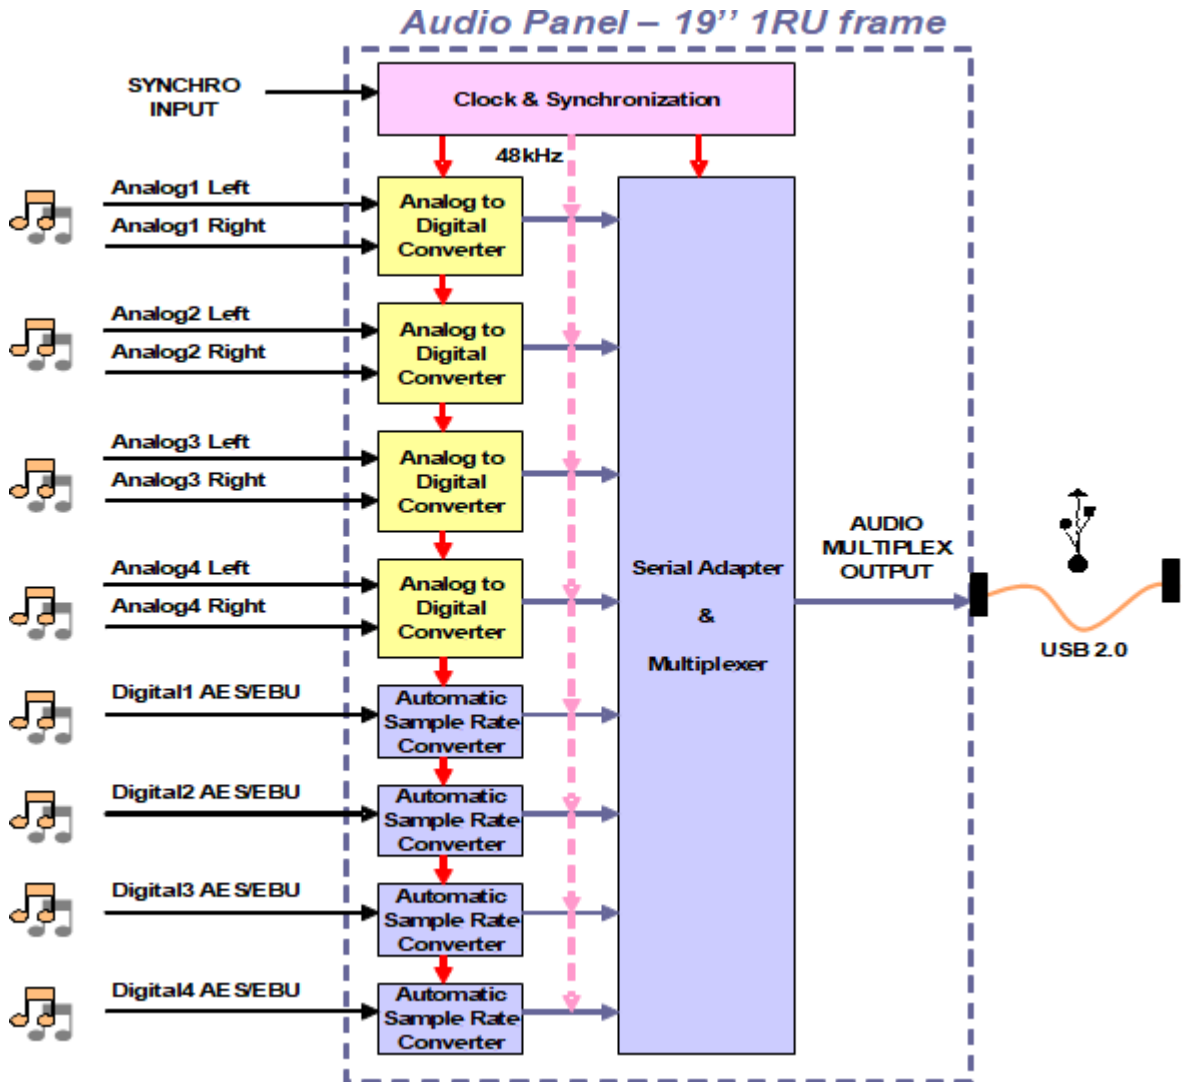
Audio Panel – 19'' 1RU frame

SYNCHRO INPUT

Clock & Synchronization

48kHz

Analog1 Left
Analog1 Right

Analog to Digital Converter

Analog2 Left
Analog2 Right

Analog to Digital Converter

Analog3 Left
Analog3 Right

Analog to Digital Converter

Analog4 Left
Analog4 Right

Analog to Digital Converter

Digital1 AES/EBU

Automatic Sample Rate Converter

Digital2 AES/EBU

Automatic Sample Rate Converter

Digital3 AES/EBU

Automatic Sample Rate Converter

Digital4 AES/EBU

Automatic Sample Rate Converter

Serial Adapter
&
Multiplexer

AUDIO MULTIPLEX OUTPUT

USB 2.0